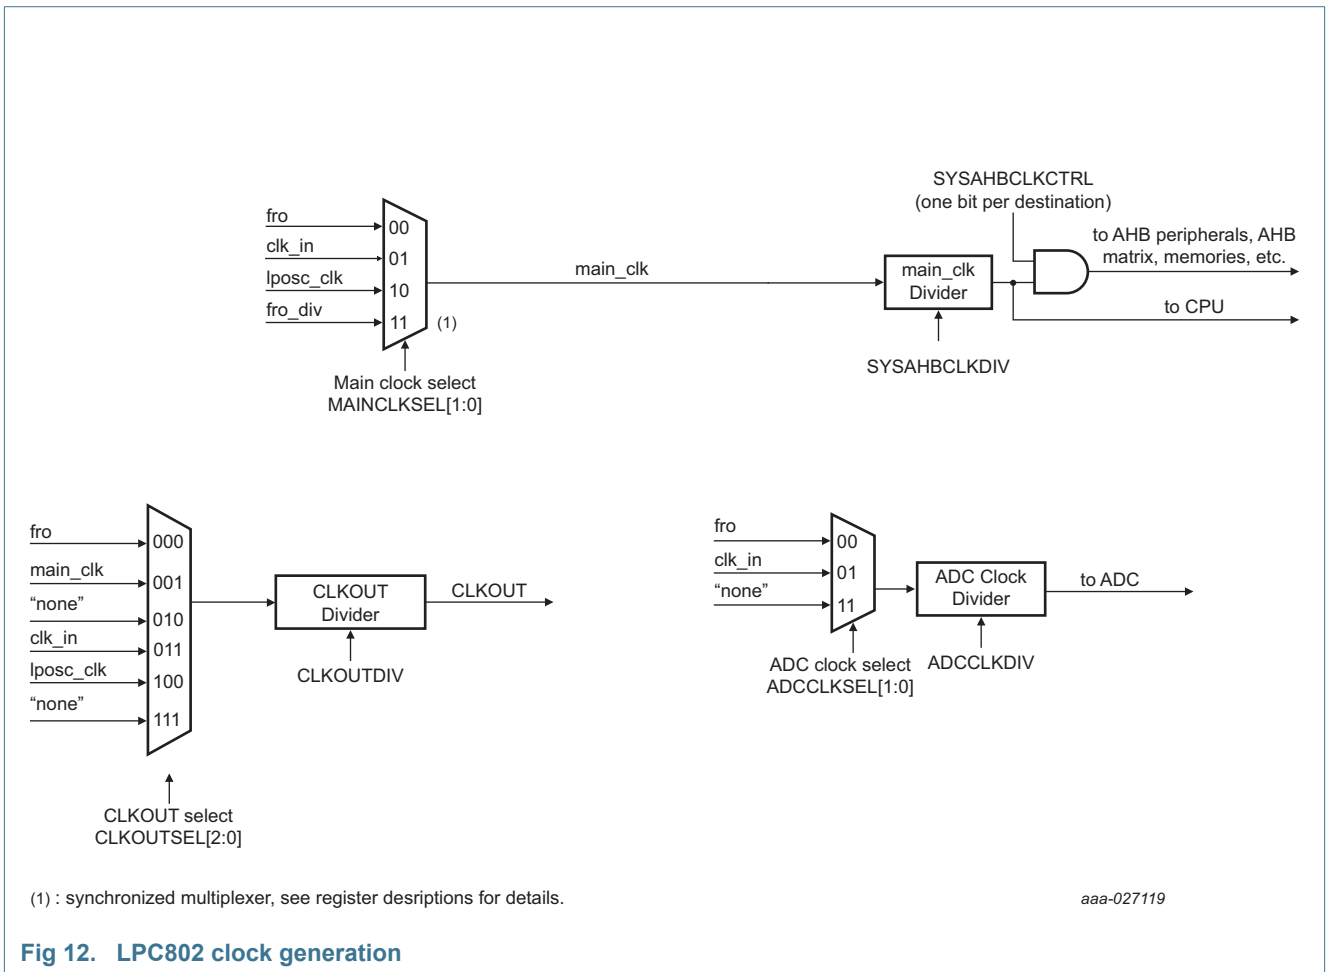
fro
clk_in
lposc_clk
fro_div
00
01
10
11
(1)
Main clock select
MAINCLKSEL[1:0]
main_clk
main_clk
Divider
SYSAHBCLKDIV
SYSAHBCLKCTRL
(one bit per destination)
to AHB peripherals, AHB matrix, memories, etc.
to CPU

fro
main_clk
“none”
clk_in
lposc_clk
“none”
000
001
010
011
100
111
CLKOUT select
CLKOUTSEL[2:0]
CLKOUT
Divider
CLKOUTDIV
CLKOUT

fro
clk_in
“none”
00
01
11
ADC clock select
ADCCLKSEL[1:0]
ADC Clock
Divider
ADCCLKDIV
to ADC

(1) : synchronized multiplexer, see register desriptions for details.
aaa-027119

Fig 12. LPC802 clock generation